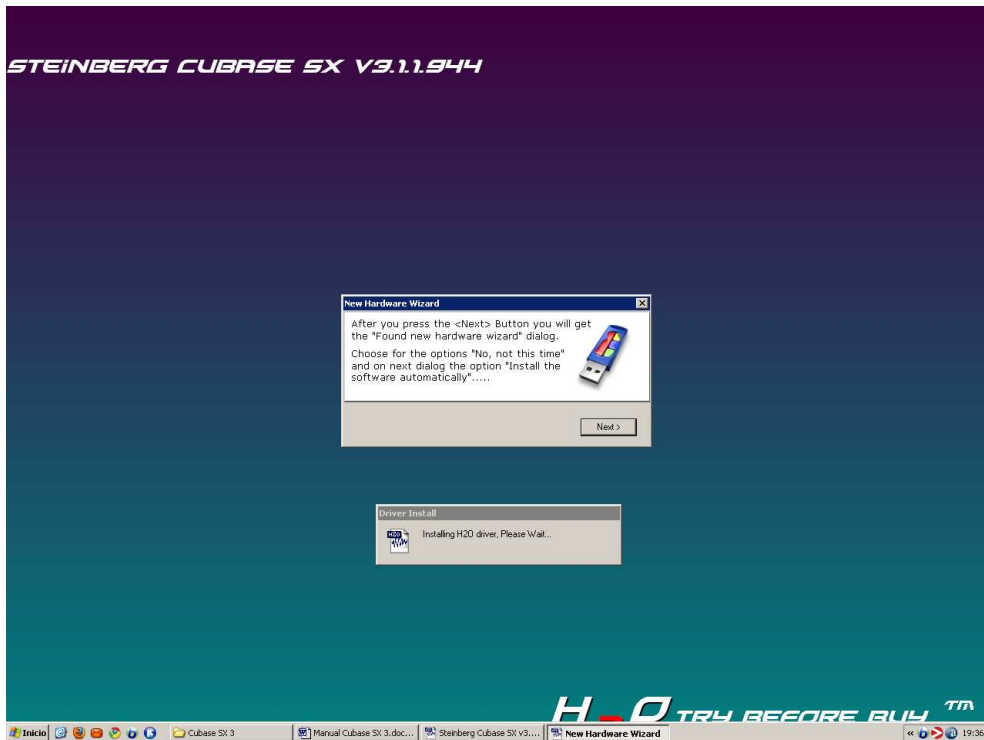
STEINBERG CUBASE SX V3.1.1.944

New Hardware Wizard

After you press the <Next> Button you will get the "Found new hardware wizard" dialog.

Choose for the options "No, not this time" and on next dialog the option "Install the software automatically".....

Next >

Driver Install

Installing H2O driver, Please Wait...

H2O TRY BEFORE BUY TM

Inicio | Cubase SX 3 | Manual Cubase SX 3.doc... | Steinberg Cubase SX v3.... | New Hardware Wizard | 19:36